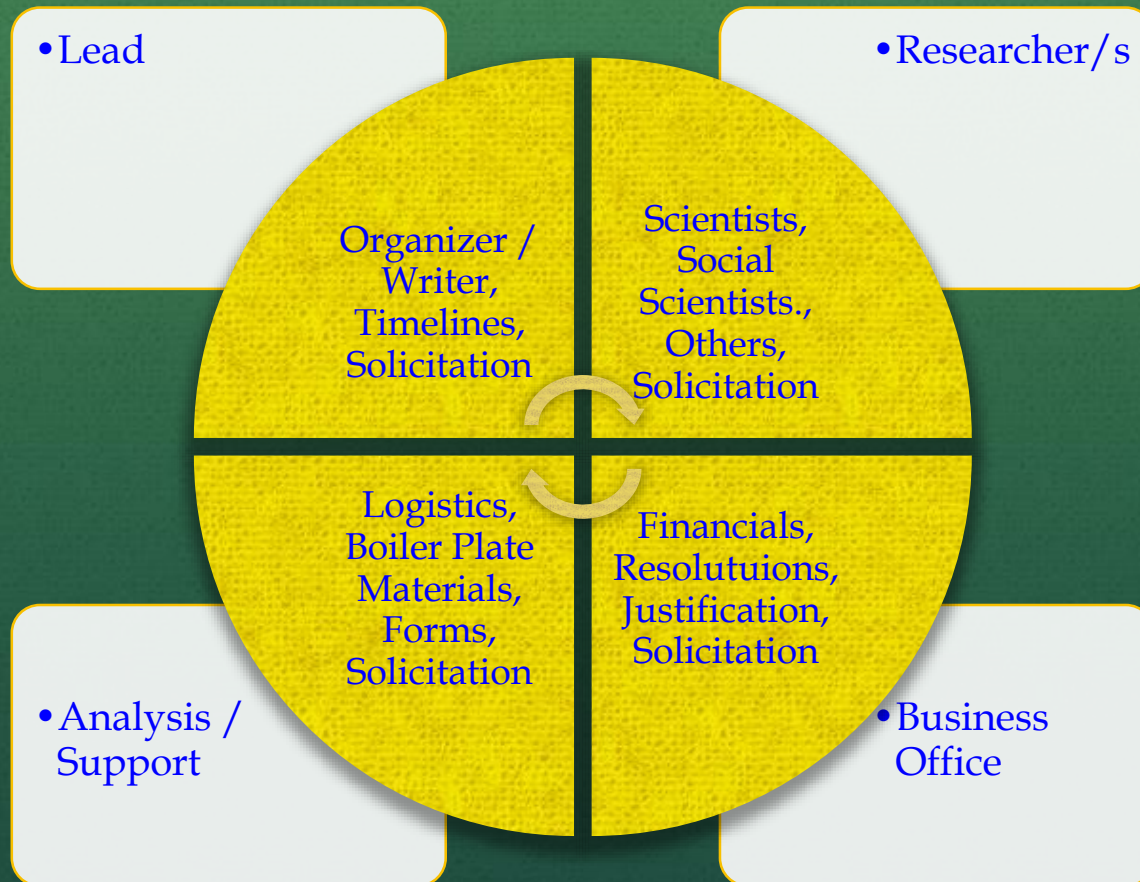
• Lead

• Researcher/s

Organizer / Writer, Timelines, Solicitation

Scientists, Social Scientists., Others, Solicitation

Logistics, Boiler Plate Materials, Forms, Solicitation

Financials, Resolutuions, Justification, Solicitation

• Analysis / Support

• Business Office